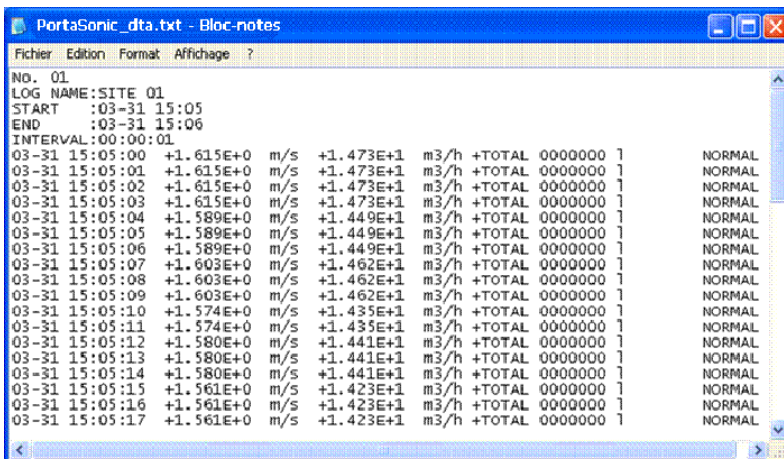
PortaSonic_dta.txt - Bloc-notes

Fichier Edition Format Affichage ?

NO. 01
LOG NAME:SITE 01
START :03-31 15:05
END :03-31 15:06
INTERVAL:00:00:01

| | | | | | | | | |
|---|---|---|---|---|---|---|---|---|
| 03-31 | 15:05:00 | +1.615E+0 | m/s | +1.473E+1 | m3/h | +TOTAL | 0000000 l | NORMAL |
| 03-31 | 15:05:01 | +1.615E+0 | m/s | +1.473E+1 | m3/h | +TOTAL | 0000000 l | NORMAL |
| 03-31 | 15:05:02 | +1.615E+0 | m/s | +1.473E+1 | m3/h | +TOTAL | 0000000 l | NORMAL |
| 03-31 | 15:05:03 | +1.615E+0 | m/s | +1.473E+1 | m3/h | +TOTAL | 0000000 l | NORMAL |
| 03-31 | 15:05:04 | +1.589E+0 | m/s | +1.449E+1 | m3/h | +TOTAL | 0000000 l | NORMAL |
| 03-31 | 15:05:05 | +1.589E+0 | m/s | +1.449E+1 | m3/h | +TOTAL | 0000000 l | NORMAL |
| 03-31 | 15:05:06 | +1.589E+0 | m/s | +1.449E+1 | m3/h | +TOTAL | 0000000 l | NORMAL |
| 03-31 | 15:05:07 | +1.603E+0 | m/s | +1.462E+1 | m3/h | +TOTAL | 0000000 l | NORMAL |
| 03-31 | 15:05:08 | +1.603E+0 | m/s | +1.462E+1 | m3/h | +TOTAL | 0000000 l | NORMAL |
| 03-31 | 15:05:09 | +1.603E+0 | m/s | +1.462E+1 | m3/h | +TOTAL | 0000000 l | NORMAL |
| 03-31 | 15:05:10 | +1.574E+0 | m/s | +1.435E+1 | m3/h | +TOTAL | 0000000 l | NORMAL |
| 03-31 | 15:05:11 | +1.574E+0 | m/s | +1.435E+1 | m3/h | +TOTAL | 0000000 l | NORMAL |
| 03-31 | 15:05:12 | +1.580E+0 | m/s | +1.441E+1 | m3/h | +TOTAL | 0000000 l | NORMAL |
| 03-31 | 15:05:13 | +1.580E+0 | m/s | +1.441E+1 | m3/h | +TOTAL | 0000000 l | NORMAL |
| 03-31 | 15:05:14 | +1.580E+0 | m/s | +1.441E+1 | m3/h | +TOTAL | 0000000 l | NORMAL |
| 03-31 | 15:05:15 | +1.561E+0 | m/s | +1.423E+1 | m3/h | +TOTAL | 0000000 l | NORMAL |
| 03-31 | 15:05:16 | +1.561E+0 | m/s | +1.423E+1 | m3/h | +TOTAL | 0000000 l | NORMAL |
| 03-31 | 15:05:17 | +1.561E+0 | m/s | +1.423E+1 | m3/h | +TOTAL | 0000000 l | NORMAL |